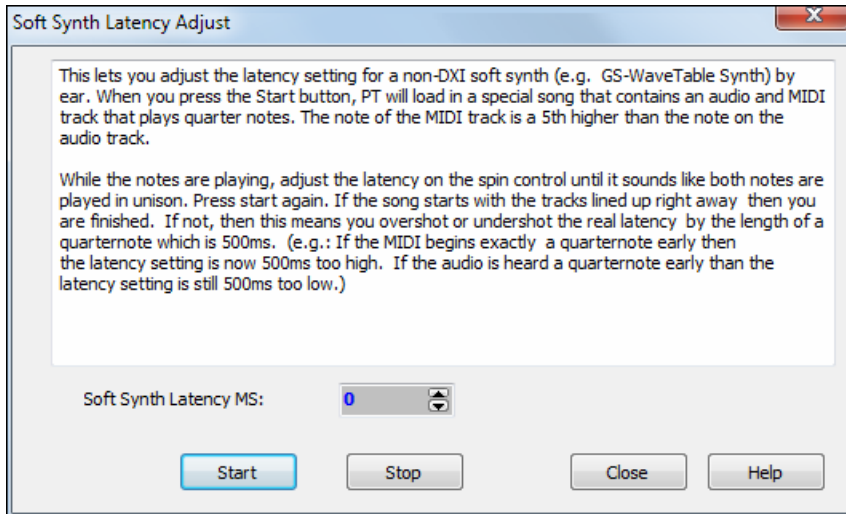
Soft Synth Latency Adjust

This lets you adjust the latency setting for a non-DXI soft synth (e.g. GS-WaveTable Synth) by ear. When you press the Start button, PT will load in a special song that contains an audio and MIDI track that plays quarter notes. The note of the MIDI track is a 5th higher than the note on the audio track.

While the notes are playing, adjust the latency on the spin control until it sounds like both notes are played in unison. Press start again. If the song starts with the tracks lined up right away then you are finished. If not, then this means you overshot or undershot the real latency by the length of a quarternote which is 500ms. (e.g.: If the MIDI begins exactly a quarternote early then the latency setting is now 500ms too high. If the audio is heard a quarternote early than the latency setting is still 500ms too low.)

Soft Synth Latency MS: 0

Start

Stop

Close

Help